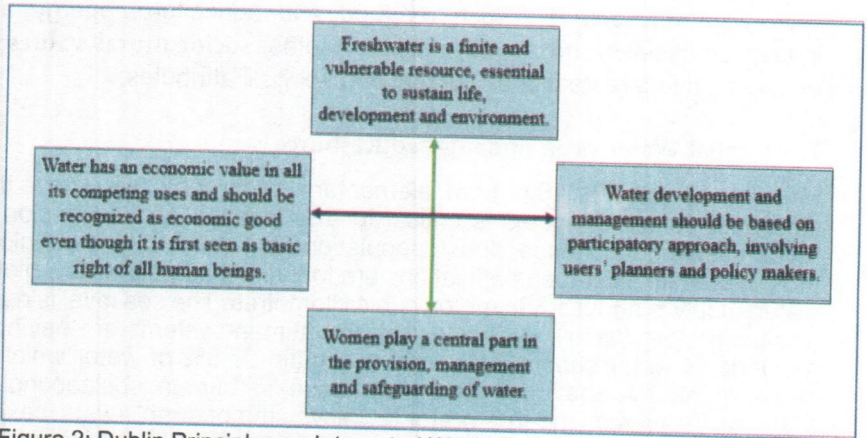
Freshwater is a finite and vulnerable resource, essential to sustain life, development and environment.

Water has an economic value in all its competing uses and should be recognized as economic good even though it is first seen as basic right of all human beings.

Water development and management should be based on participatory approach, involving users' planners and policy makers.

Women play a central part in the provision, management and safeguarding of water.

Figure 2: Dublin Principles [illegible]